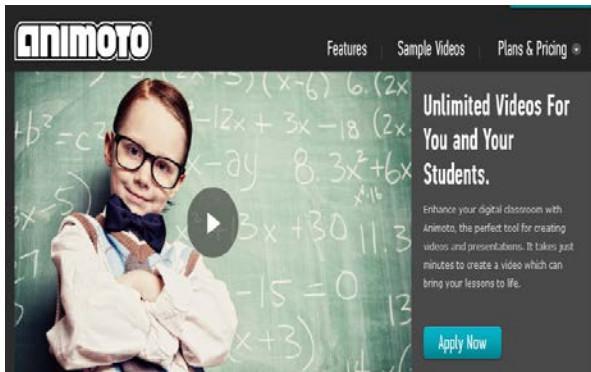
ANIMOTO

Features Sample Videos Plans & Pricing

Unlimited Videos For You and Your Students.

Enhance your digital classroom with Animoto, the perfect tool for creating videos and presentations. It takes just minutes to create a video which can bring your lessons to life.

Apply Now